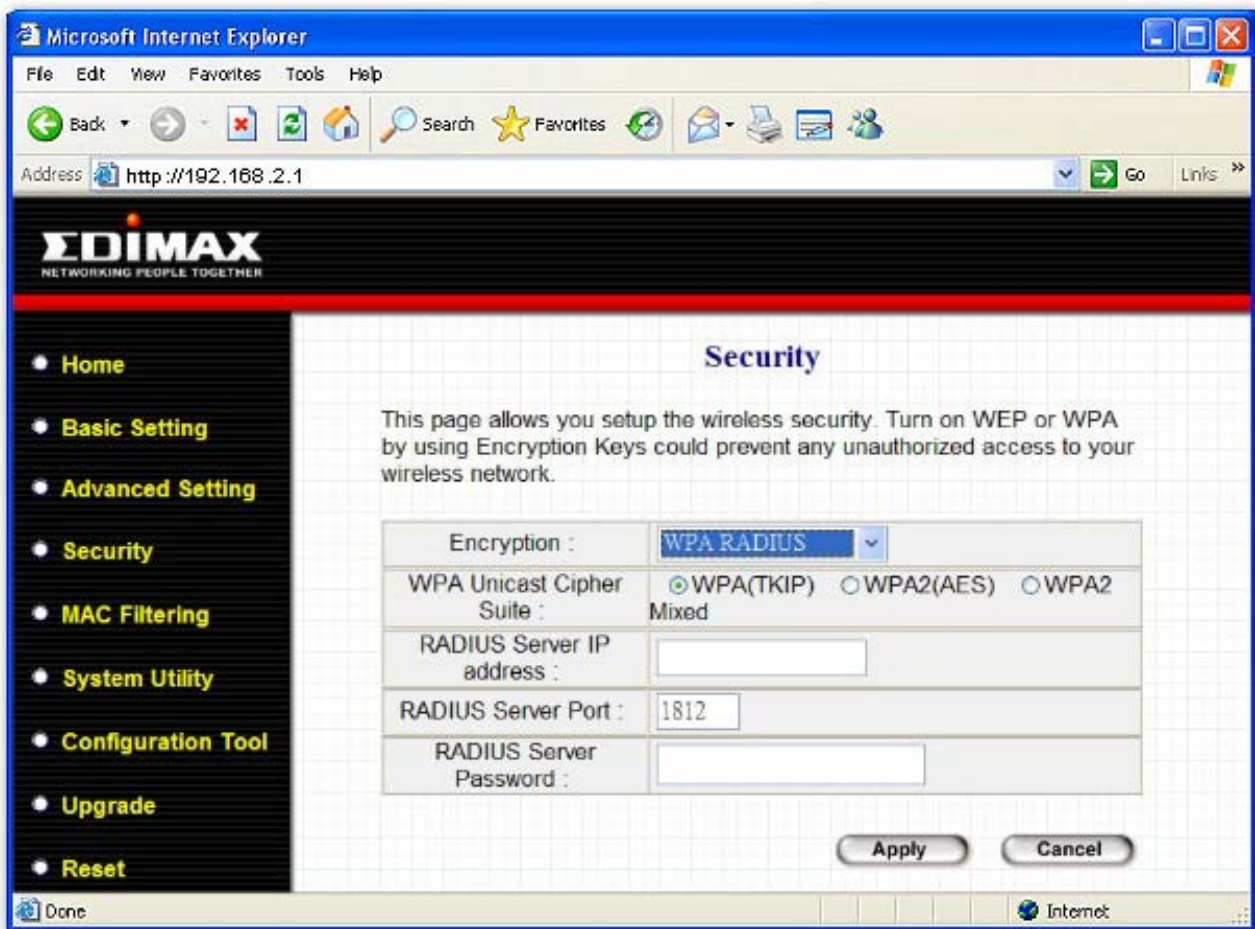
Microsoft Internet Explorer

File Edit View Favorites Tools Help

Back Search Favorites

Address http://192.168.2.1 Go Links »

EDIMAX
NETWORKING PEOPLE TOGETHER

• Home
• Basic Setting
• Advanced Setting
• Security
• MAC Filtering
• System Utility
• Configuration Tool
• Upgrade
• Reset

Security

This page allows you setup the wireless security. Turn on WEP or WPA by using Encryption Keys could prevent any unauthorized access to your wireless network.

| | |
|---|---|
| Encryption : | WPA RADIUS |
| WPA Unicast Cipher Suite : | WPA(TKIP) WPA2(AES) WPA2 Mixed |
| RADIUS Server IP address : | |
| RADIUS Server Port : | 1812 |
| RADIUS Server Password : | |

Apply Cancel

Done Internet